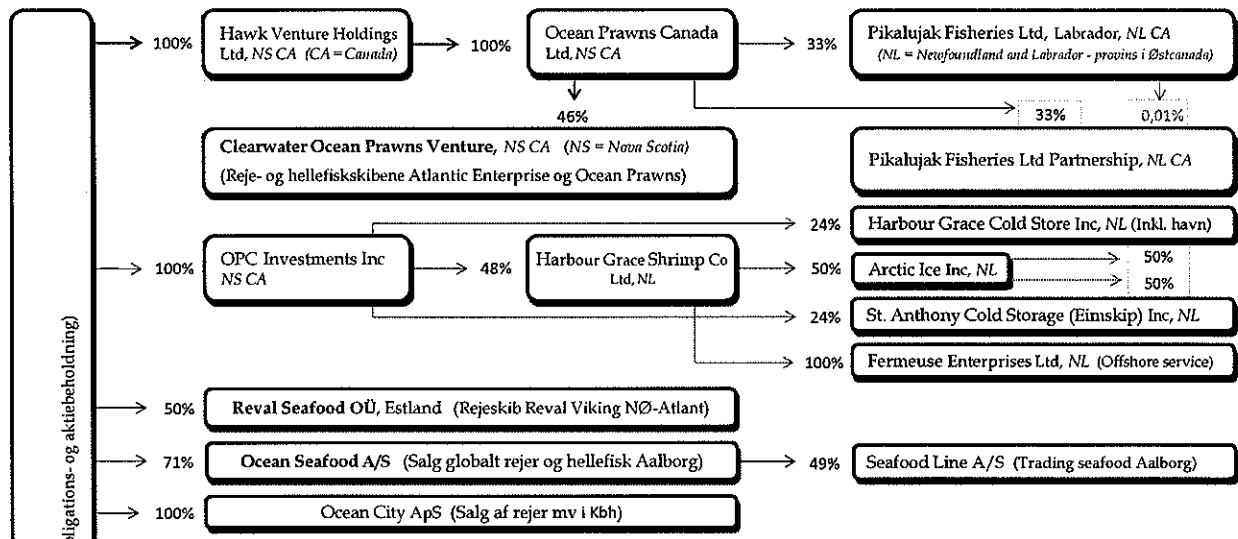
100% Hawk Venture Holdings Ltd, NS CA (CA = Canada)

100% Ocean Prawns Canada Ltd, NS CA

33% Pikalujak Fisheries Ltd, Labrador, NL CA (NL = Newfoundland and Labrador - provins i Østcanada)

46%

33%

0,01%

Clearwater Ocean Prawns Venture, NS CA (NS = Nova Scotia)
(Reje- og hellefiskskibene Atlantic Enterprise og Ocean Prawns)

Pikalujak Fisheries Ltd Partnership, NL CA

24% Harbour Grace Cold Store Inc, NL (Inkl. havn)

100% OPC Investments Inc NS CA

48% Harbour Grace Shrimp Co Ltd, NL

50% Arctic Ice Inc, NL

50%

50%

24% St. Anthony Cold Storage (Eimskip) Inc, NL

100% Fermeuse Enterprises Ltd, NL (Offshore service)

50% Reval Seafood OÜ, Estland (Rejeskib Reval Viking NØ-Atlant)

71% Ocean Seafood A/S (Salg globalt rejer og hellefisk Aalborg)

49% Seafood Line A/S (Trading seafood Aalborg)

100% Ocean City ApS (Salg af rejer mv i Kbh)

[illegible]ligations- og aktiebeholdning)